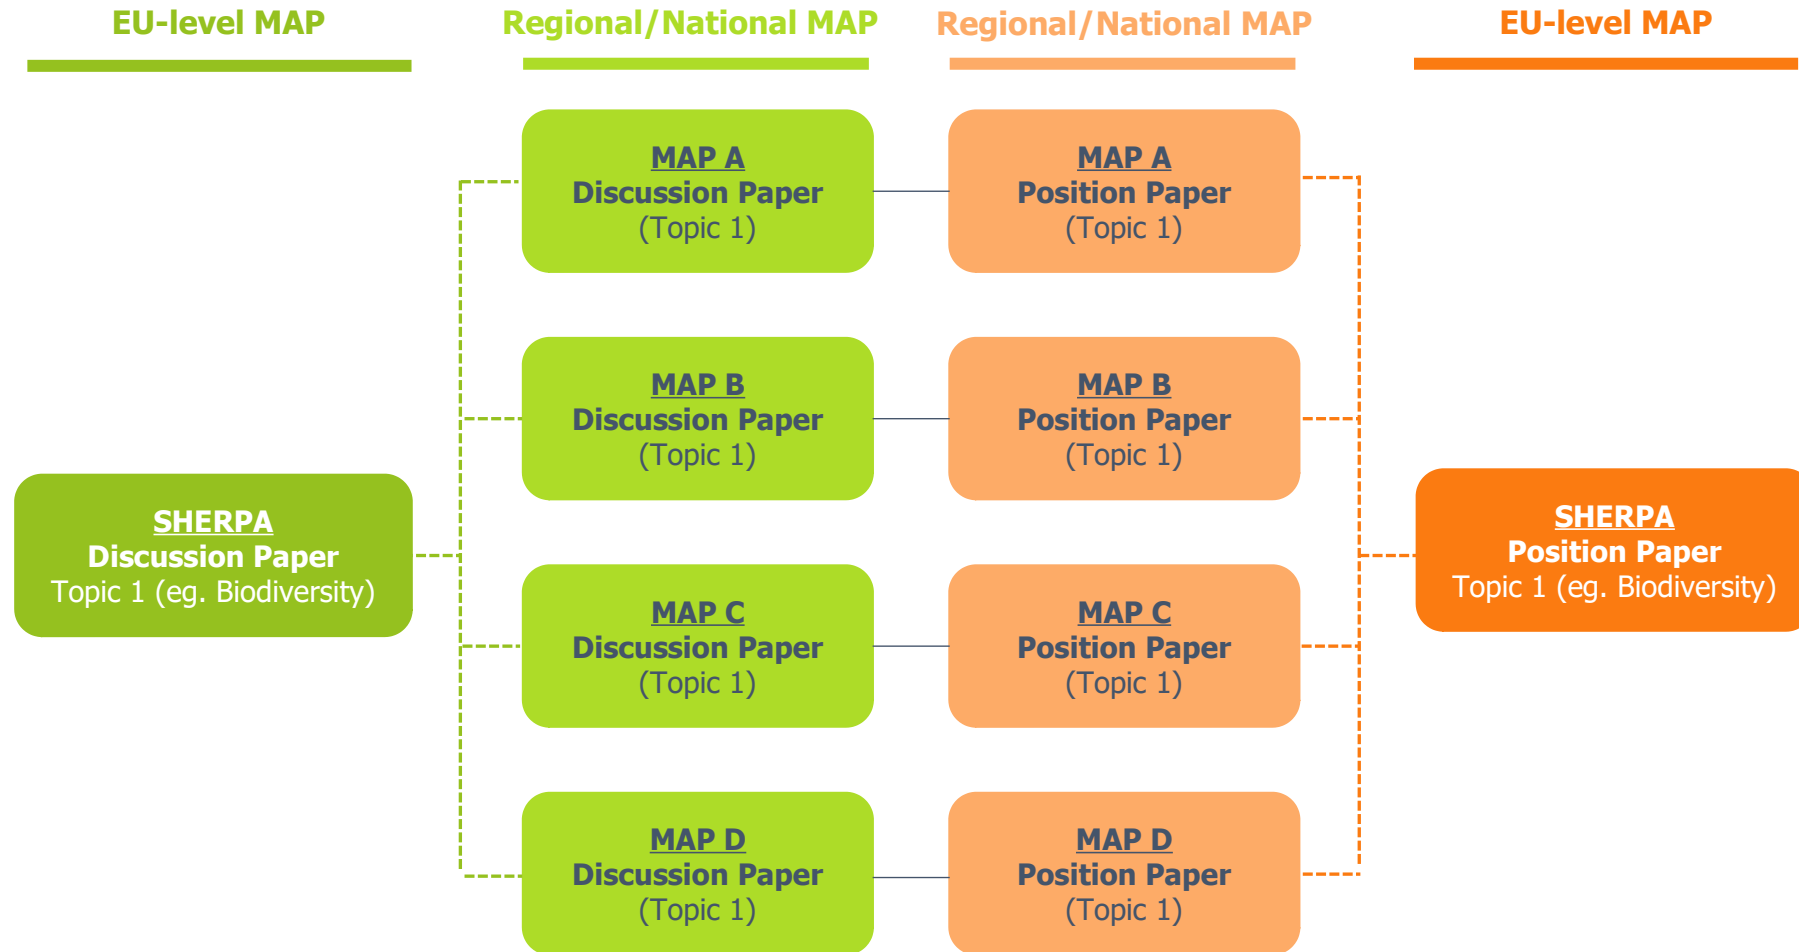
EU-level MAP

SHERPA
Discussion Paper
Topic 1 (eg. Biodiversity)

Regional/National MAP

MAP A
Discussion Paper
(Topic 1)

MAP B
Discussion Paper
(Topic 1)

MAP C
Discussion Paper
(Topic 1)

MAP D
Discussion Paper
(Topic 1)

Regional/National MAP

MAP A
Position Paper
(Topic 1)

MAP B
Position Paper
(Topic 1)

MAP C
Position Paper
(Topic 1)

MAP D
Position Paper
(Topic 1)

EU-level MAP

SHERPA
Position Paper
Topic 1 (eg. Biodiversity)